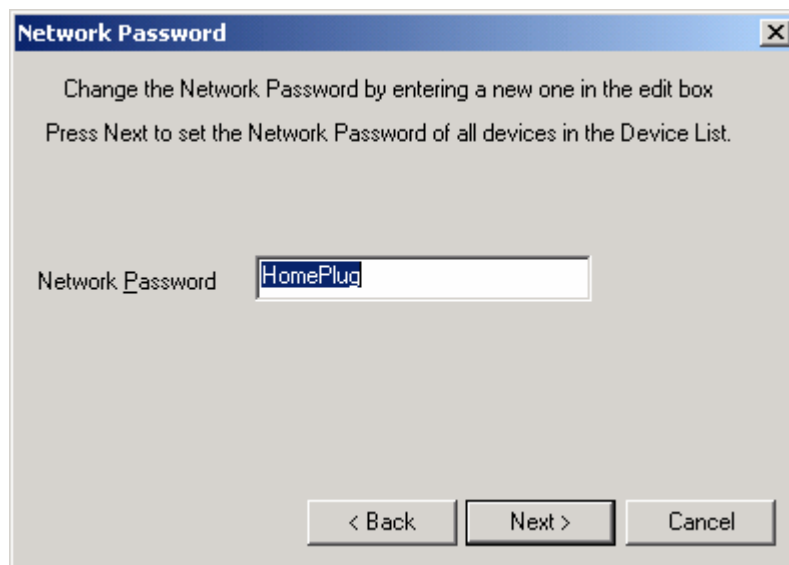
Network Password

Change the Network Password by entering a new one in the edit box

Press Next to set the Network Password of all devices in the Device List.

Network Password

HomePlug

< Back

Next >

Cancel